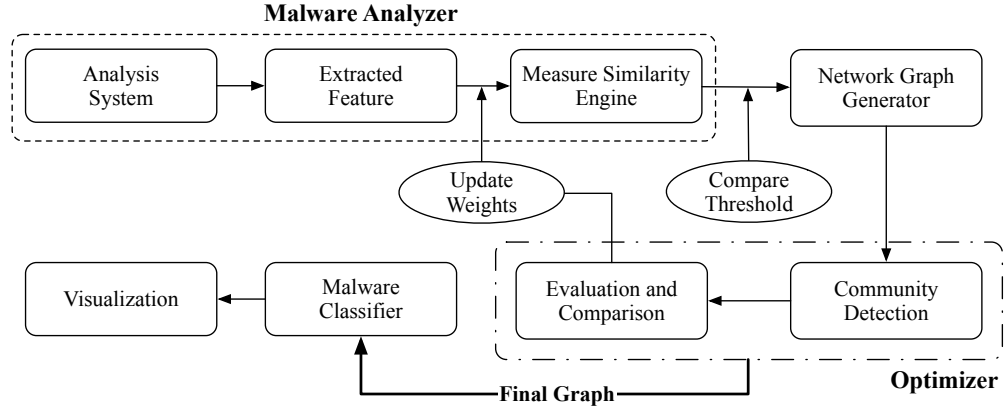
Malware Analyzer

Analysis System

Extracted Feature

Measure Similarity Engine

Network Graph Generator

Update Weights

Compare Threshold

Visualization

Malware Classifier

Evaluation and Comparison

Community Detection

Final Graph

Optimizer